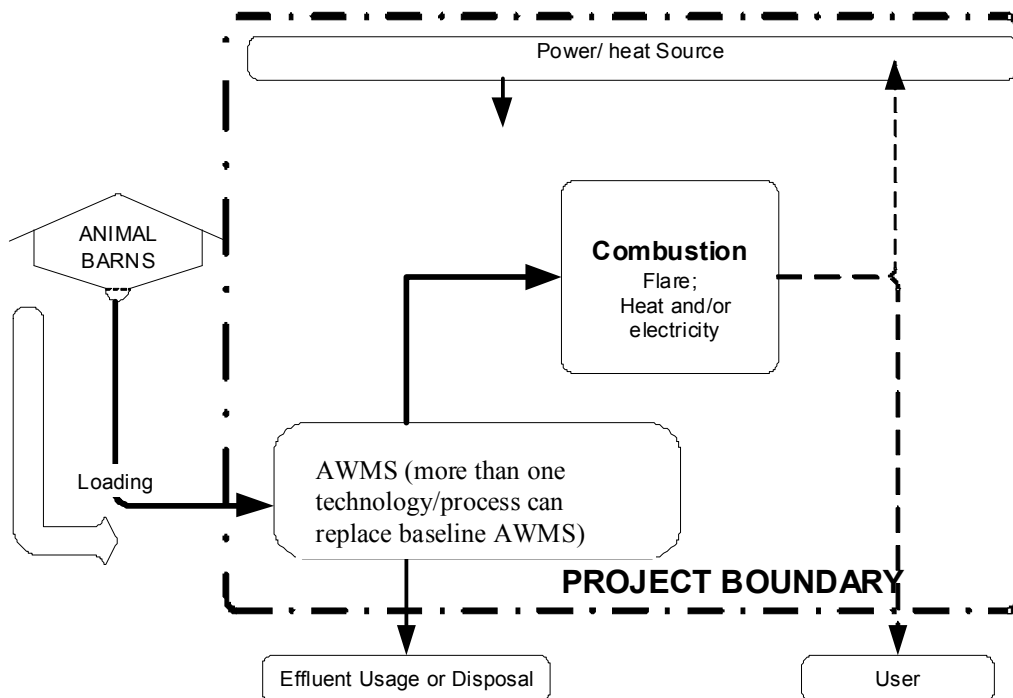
Power/ heat Source

ANIMAL BARNS

Combustion
Flare;
Heat and/or electricity

Loading

AWMS (more than one technology/process can replace baseline AWMS)

PROJECT BOUNDARY

Effluent Usage or Disposal

User